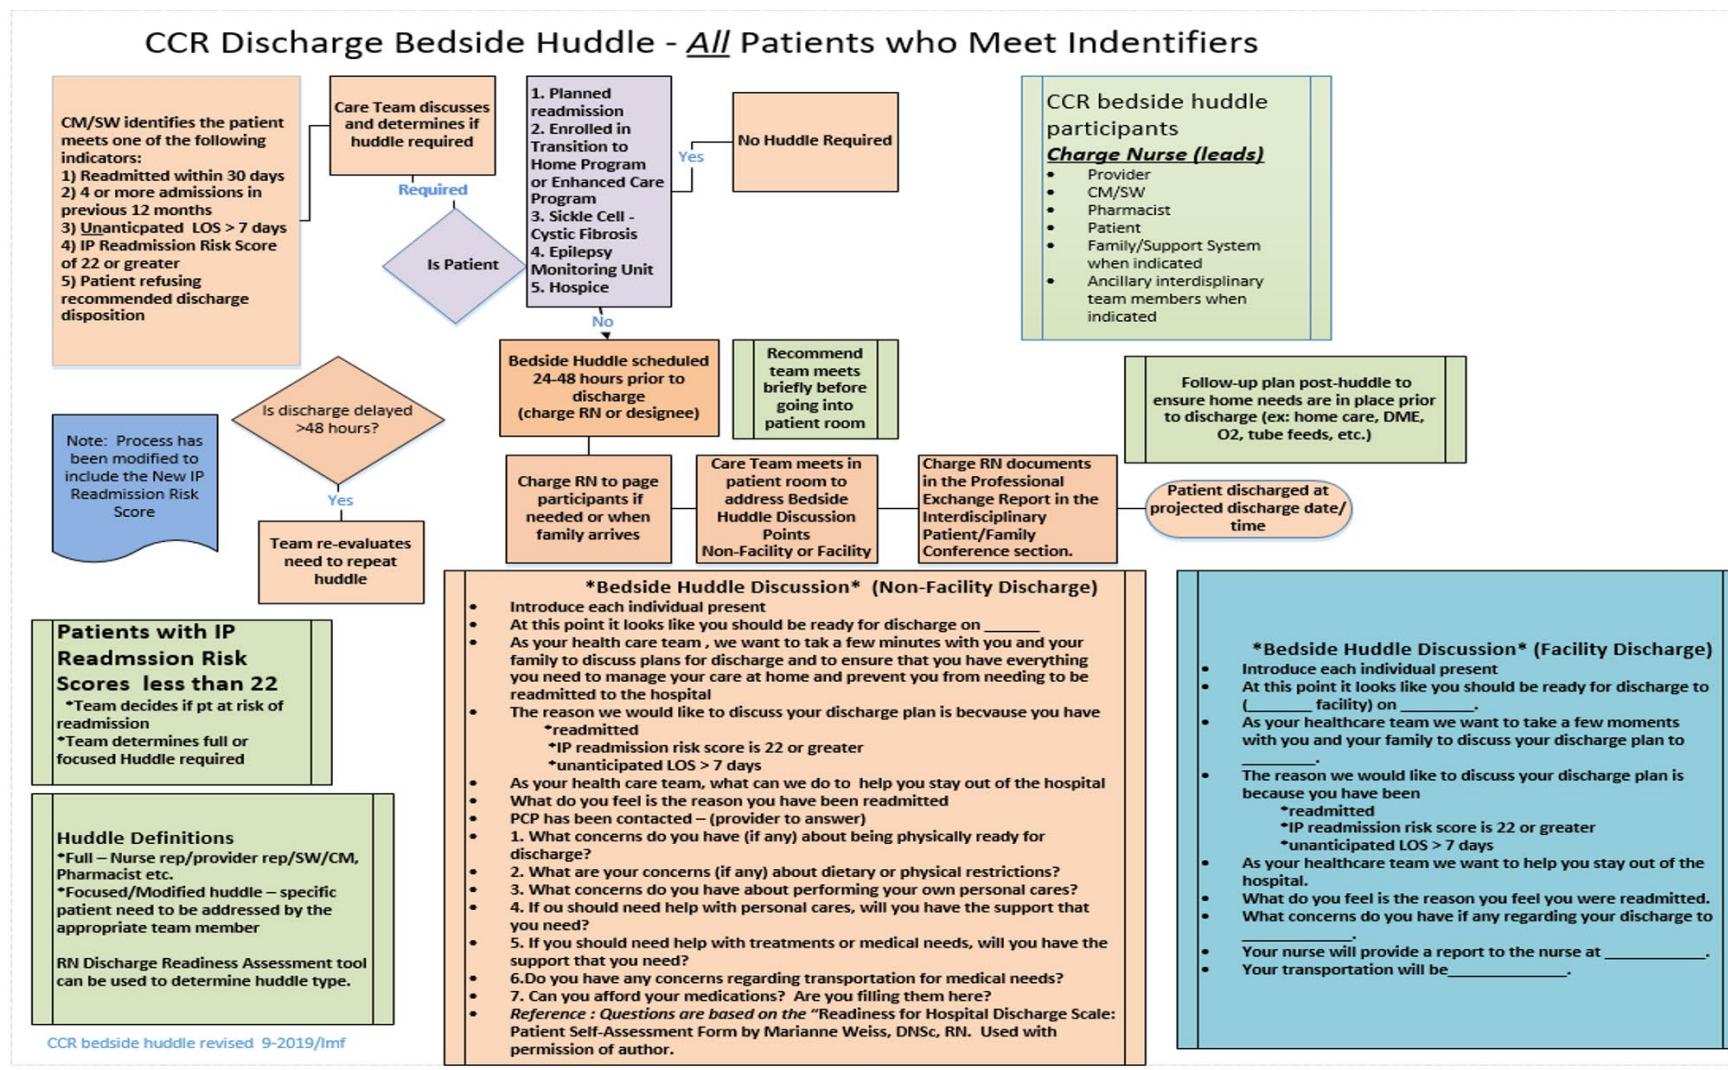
CCR Discharge Bedside Huddle - All Patients who Meet Indentifiers

CM/SW identifies the patient meets one of the following indicators:
1) Readmitted within 30 days
2) 4 or more admissions in previous 12 months
3) Unanticipated LOS > 7 days
4) IP Readmission Risk Score of 22 or greater
5) Patient refusing recommended discharge disposition

Care Team discusses and determines if huddle required

Required

Is Patient

1. Planned readmission
2. Enrolled in Transition to Home Program or Enhanced Care Program
3. Sickle Cell - Cystic Fibrosis
4. Epilepsy Monitoring Unit
5. Hospice

Yes

No Huddle Required

No

CCR bedside huddle participants
Charge Nurse (leads)
• Provider
• CM/SW
• Pharmacist
• Patient
• Family/Support System when indicated
• Ancillary interdisplinary team members when indicated

Bedside Huddle scheduled 24-48 hours prior to discharge (charge RN or designee)

Recommend team meets briefly before going into patient room

Follow-up plan post-huddle to ensure home needs are in place prior to discharge (ex: home care, DME, O2, tube feeds, etc.)

Note: Process has been modified to include the New IP Readmission Risk Score

Is discharge delayed >48 hours?

Yes

Team re-evaluates need to repeat huddle

Charge RN to page participants if needed or when family arrives

Care Team meets in patient room to address Bedside Huddle Discussion Points Non-Facility or Facility

Charge RN documents in the Professional Exchange Report in the Interdisciplinary Patient/Family Conference section.

Patient discharged at projected discharge date/ time

Patients with IP Readmssion Risk Scores less than 22
*Team decides if pt at risk of readmission
*Team determines full or focused Huddle required

Huddle Definitions
*Full – Nurse rep/provider rep/SW/CM, Pharmacist etc.
*Focused/Modified huddle – specific patient need to be addressed by the appropriate team member

RN Discharge Readiness Assessment tool can be used to determine huddle type.

CCR bedside huddle revised 9-2019/lmf

*Bedside Huddle Discussion* (Non-Facility Discharge)
• Introduce each individual present
• At this point it looks like you should be ready for discharge on ______
• As your health care team , we want to tak a few minutes with you and your family to discuss plans for discharge and to ensure that you have everything you need to manage your care at home and prevent you from needing to be readmitted to the hospital
• The reason we would like to discuss your discharge plan is becvause you have
*readmitted
*IP readmission risk score is 22 or greater
*unanticipated LOS > 7 days
• As your health care team, what can we do to help you stay out of the hospital
• What do you feel is the reason you have been readmitted
• PCP has been contacted – (provider to answer)
• 1. What concerns do you have (if any) about being physically ready for discharge?
• 2. What are your concerns (if any) about dietary or physical restrictions?
• 3. What concerns do you have about performing your own personal cares?
• 4. If ou should need help with personal cares, will you have the support that you need?
• 5. If you should need help with treatments or medical needs, will you have the support that you need?
• 6.Do you have any concerns regarding transportation for medical needs?
• 7. Can you afford your medications? Are you filling them here?
• Reference : Questions are based on the "Readiness for Hospital Discharge Scale: Patient Self-Assessment Form by Marianne Weiss, DNSc, RN. Used with permission of author.

*Bedside Huddle Discussion* (Facility Discharge)
• Introduce each individual present
• At this point it looks like you should be ready for discharge to (_______ facility) on ________.
• As your healthcare team we want to take a few moments with you and your family to discuss your discharge plan to ________.
• The reason we would like to discuss your discharge plan is because you have been
*readmitted
*IP readmission risk score is 22 or greater
*unanticipated LOS > 7 days
• As your healthcare team we want to help you stay out of the hospital.
• What do you feel is the reason you feel you were readmitted.
• What concerns do you have if any regarding your discharge to ___________.
• Your nurse will provide a report to the nurse at ___________.
• Your transportation will be_____________.